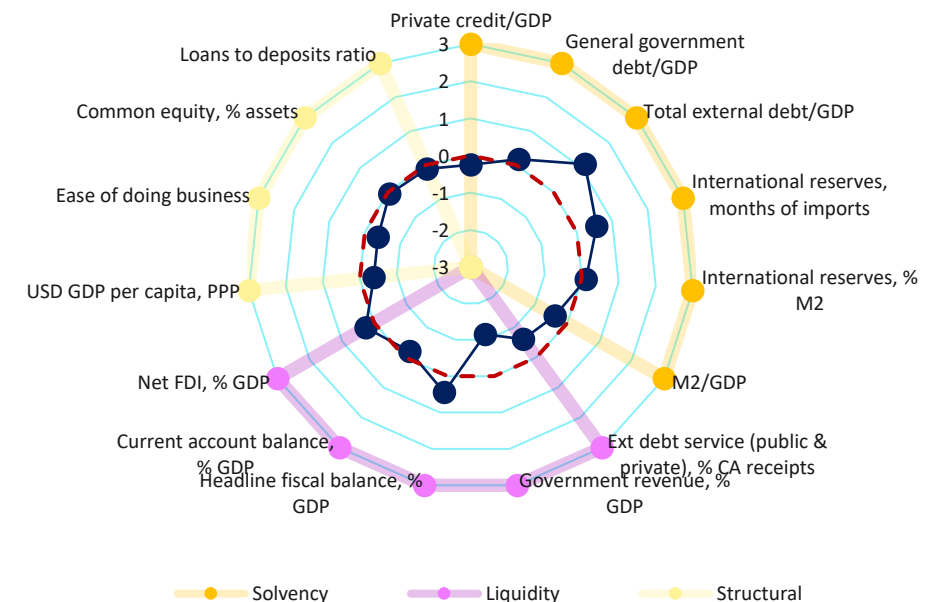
Private credit/GDP
3
2
1
0
-1
-2
-3
General government debt/GDP
Total external debt/GDP
International reserves, months of imports
International reserves, % M2
M2/GDP
Ext debt service (public & private), % CA receipts
Government revenue, % GDP
Headline fiscal balance, % GDP
Current account balance, % GDP
Net FDI, % GDP
USD GDP per capita, PPP
Ease of doing business
Common equity, % assets
Loans to deposits ratio

Solvency
Liquidity
Structural